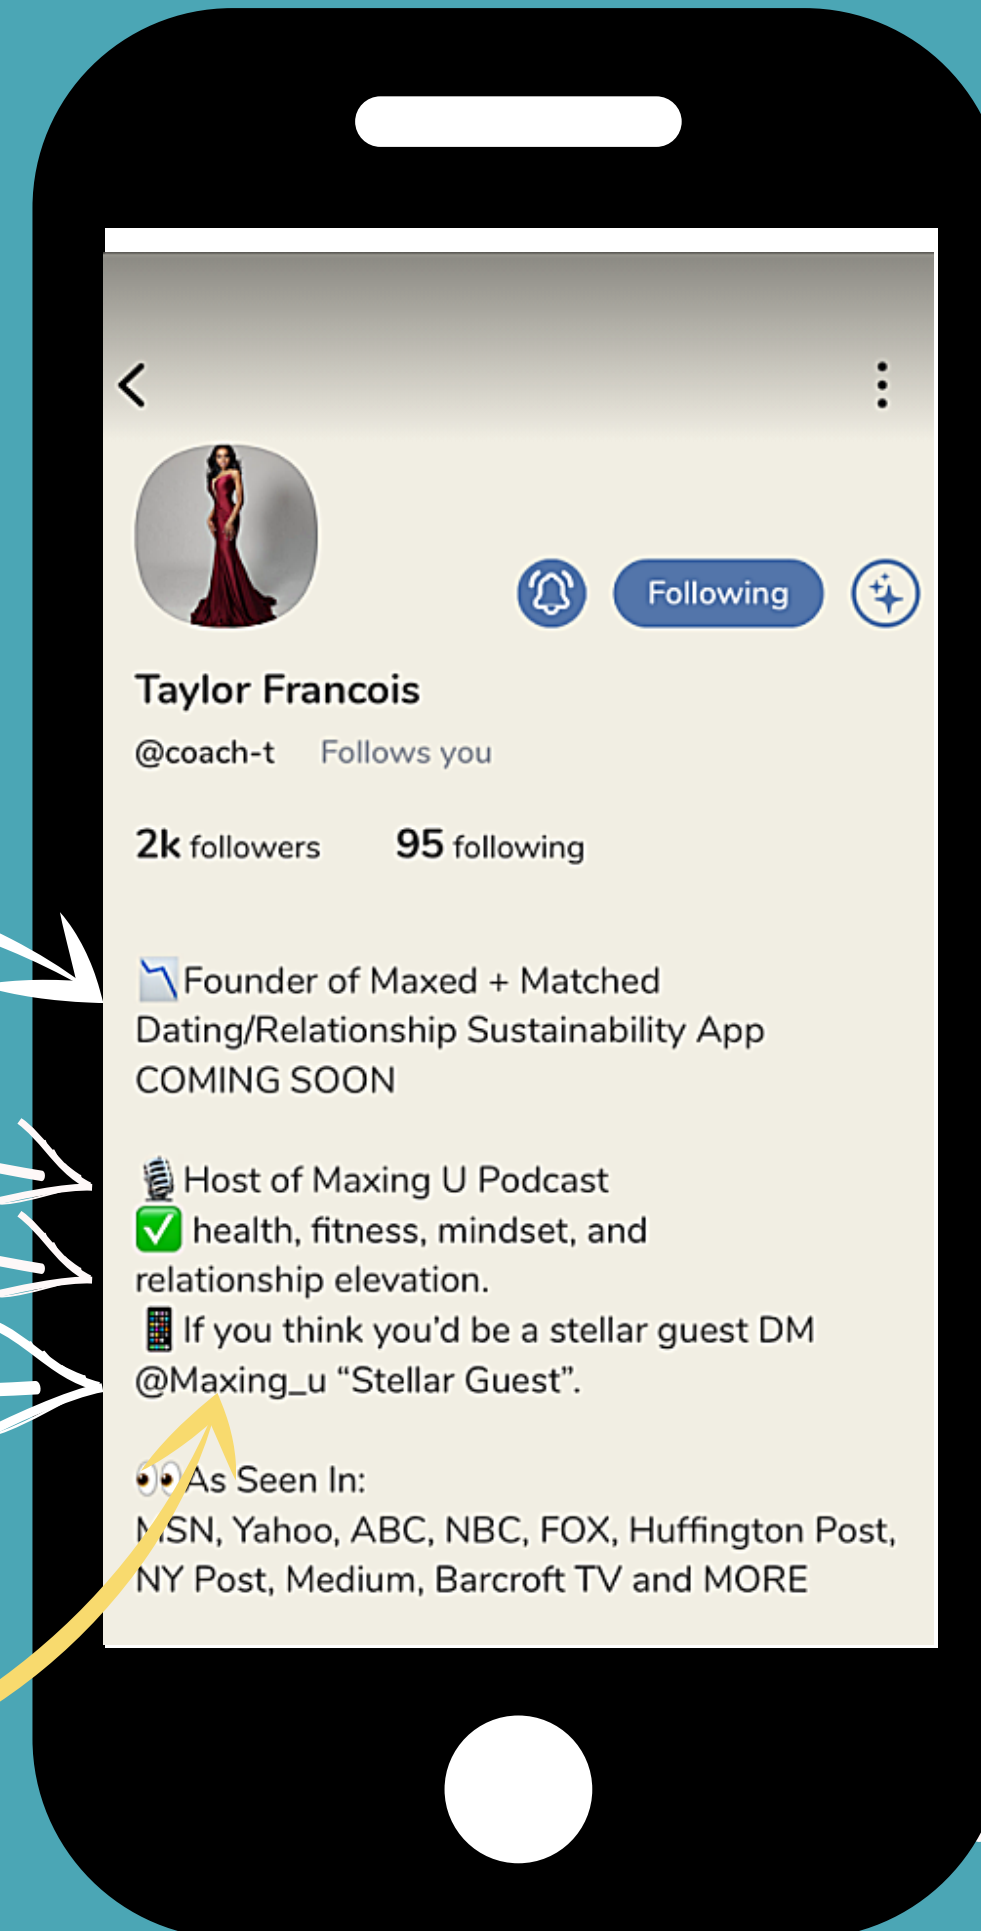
Following

Taylor Francois

@coach-t Follows you

2k followers 95 following

📉Founder of Maxed + Matched Dating/Relationship Sustainability App COMING SOON

🎙️Host of Maxing U Podcast
✅ health, fitness, mindset, and relationship elevation.
📱If you think you'd be a stellar guest DM @Maxing_u "Stellar Guest".

👀As Seen In:
MSN, Yahoo, ABC, NBC, FOX, Huffington Post, NY Post, Medium, Barcroft TV and MORE